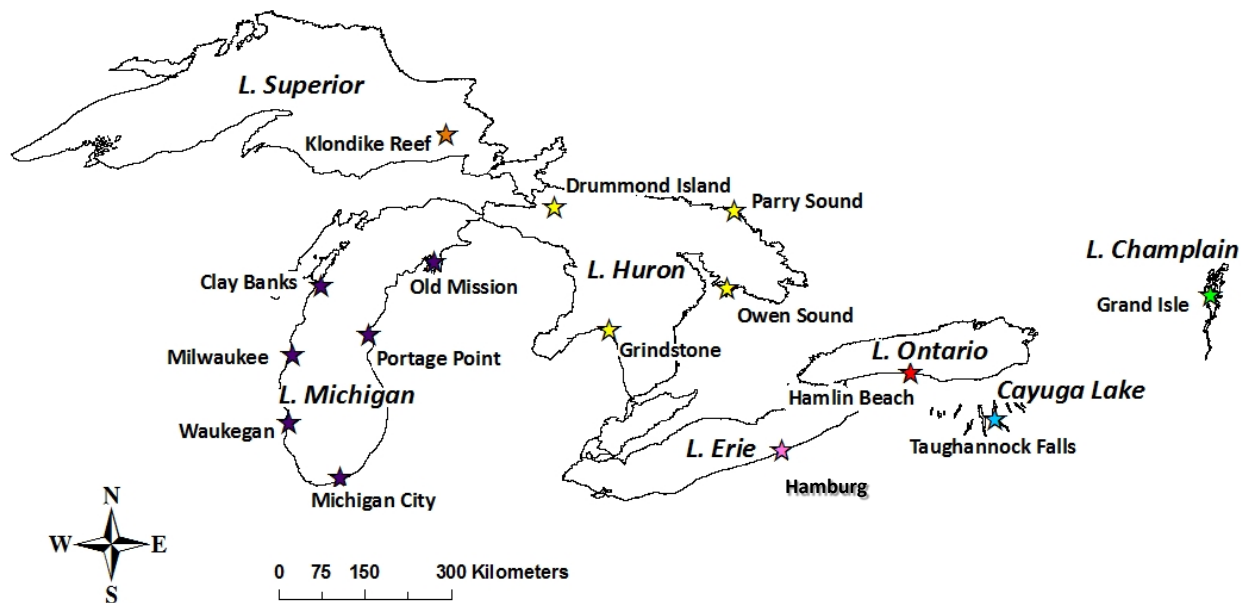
L. Superior

Klondike Reef

Drummond Island

Parry Sound

L. Champlain

Grand Isle

Clay Banks

Old Mission

L. Huron

Owen Sound

Milwaukee

Portage Point

Grindstone

L. Ontario

L. Michigan

Hamlin Beach

Cayuga Lake

Waukegan

Taughannock Falls

L. Erie

Hamburg

Michigan City

N

W

E

S

0 75 150 300 Kilometers